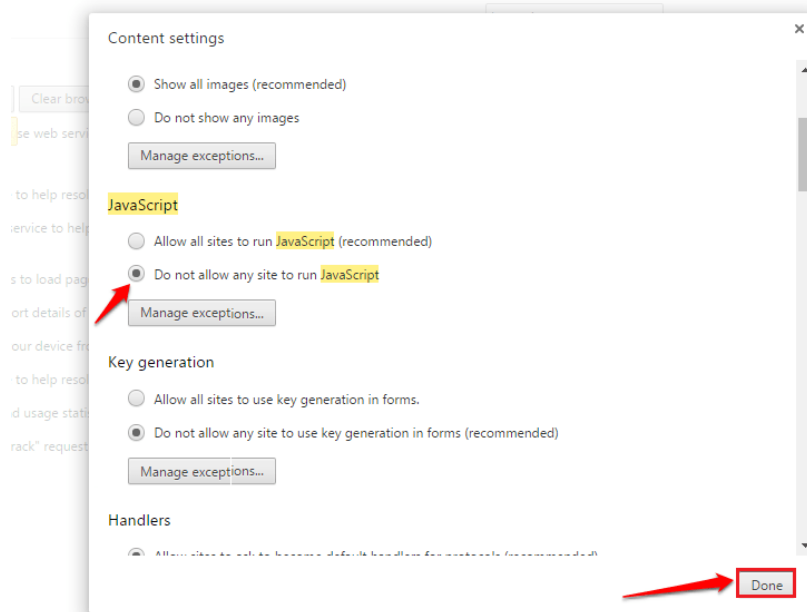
Content settings

×

Show all images (recommended)

Do not show any images

Manage exceptions...

JavaScript

Allow all sites to run JavaScript (recommended)

Do not allow any site to run JavaScript

Manage exceptions...

Key generation

Allow all sites to use key generation in forms.

Do not allow any site to use key generation in forms (recommended)

Manage exceptions...

Handlers

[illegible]

Done

Clear brow

se web servi

to help resol

Service to help

s to load pag

ort details of

our device fr

to help resol

d usage stati

rack" request